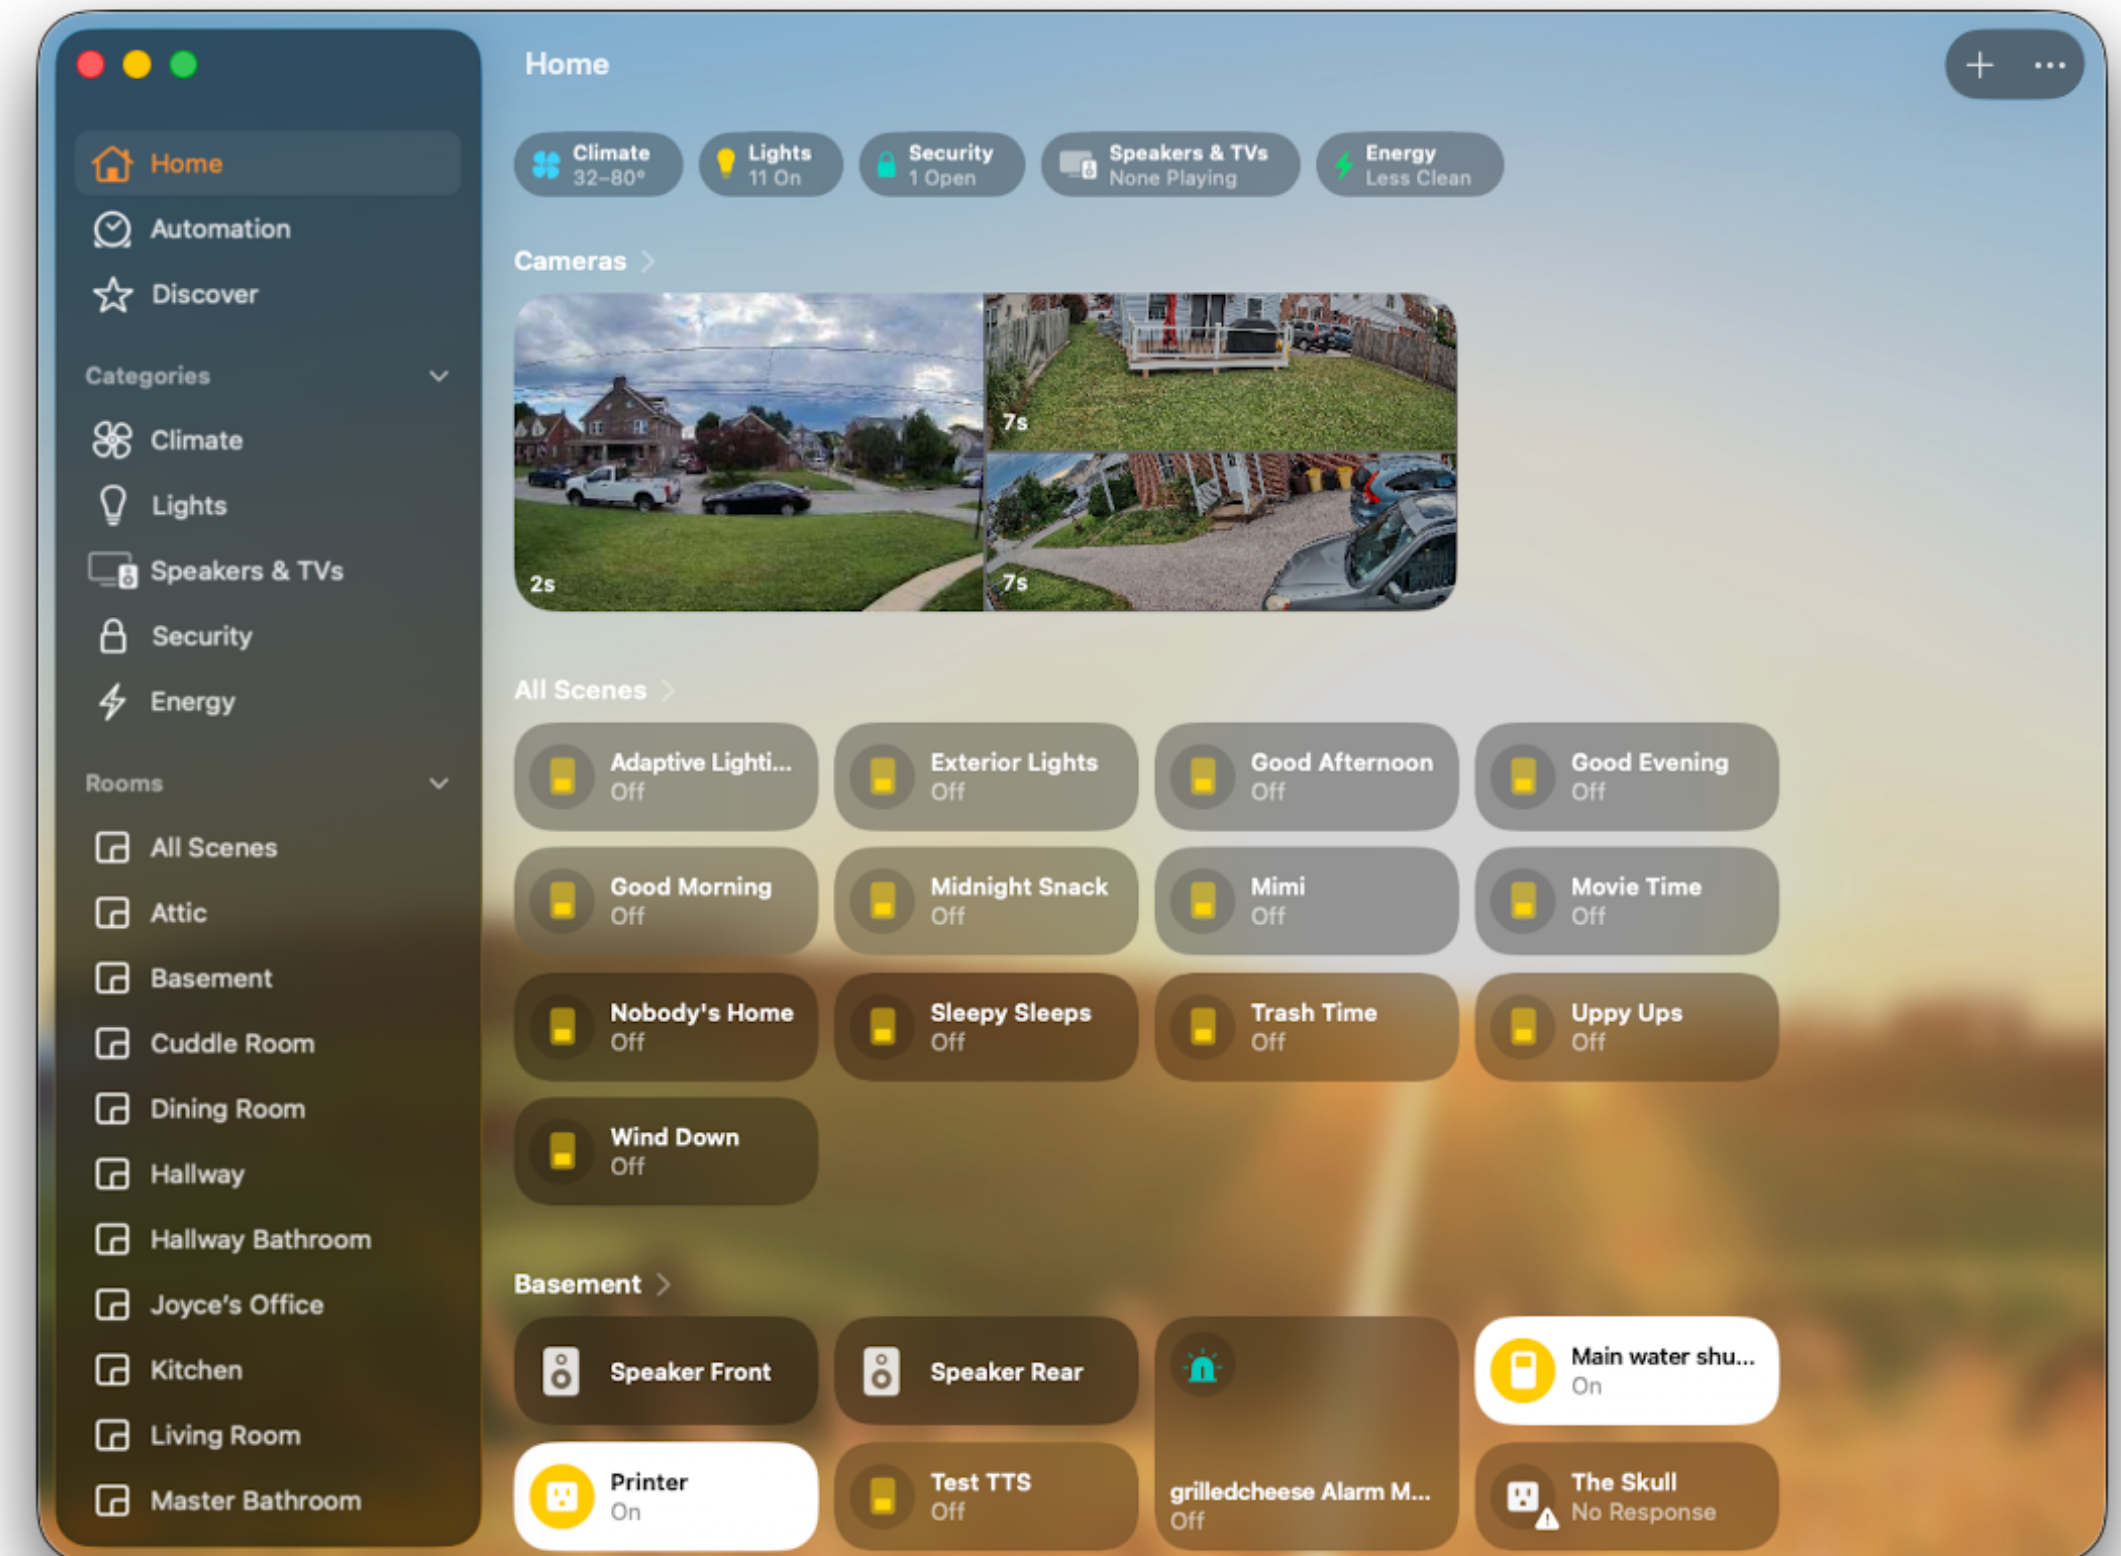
Home
Automation
Discover
Categories
Climate
Lights
Speakers & TVs
Security
Energy
Rooms
All Scenes
Attic
Basement
Cuddle Room
Dining Room
Hallway
Hallway Bathroom
Joyce's Office
Kitchen
Living Room
Master Bathroom

Home

Climate 32–80°
Lights 11 On
Security 1 Open
Speakers & TVs None Playing
Energy Less Clean

Cameras

2s
7s
7s

All Scenes

Adaptive Lighti... Off
Exterior Lights Off
Good Afternoon Off
Good Evening Off
Good Morning Off
Midnight Snack Off
Mimi Off
Movie Time Off
Nobody's Home Off
Sleepy Sleeps Off
Trash Time Off
Uppy Ups Off
Wind Down Off

Basement

Speaker Front
Speaker Rear
Main water shu... On
Printer On
Test TTS Off
grilledcheese Alarm M... Off
The Skull No Response